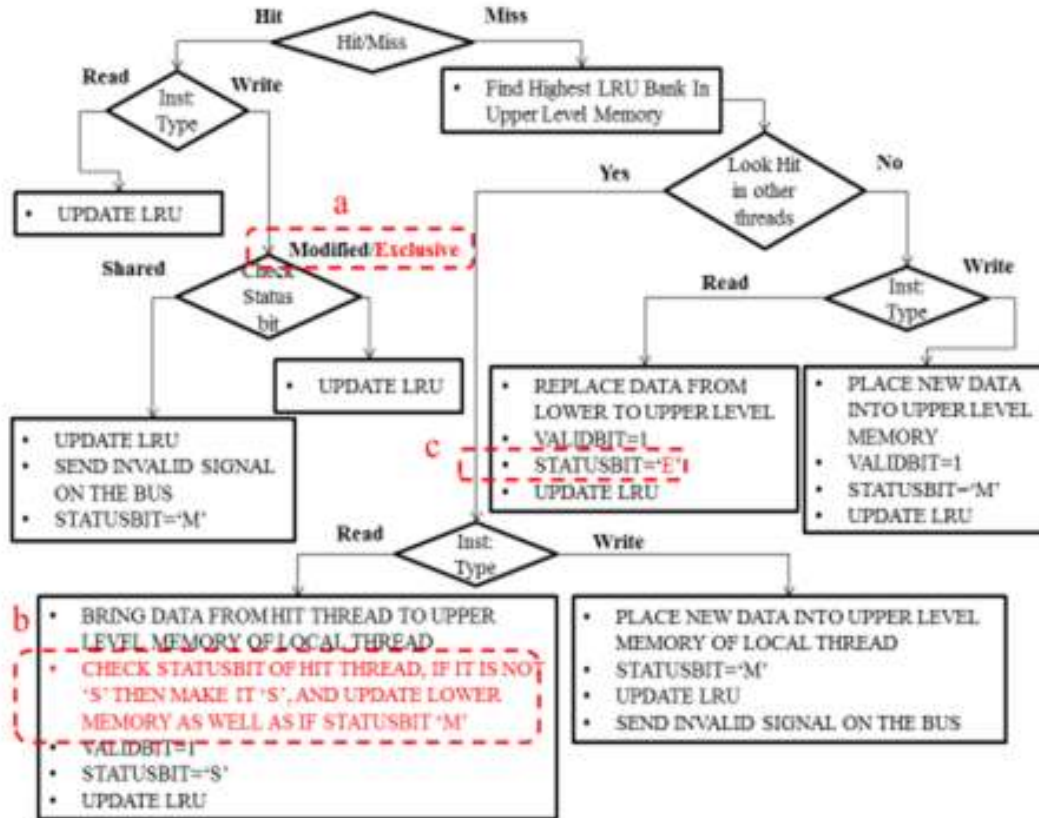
Hit
Hit/Miss
Miss

Read
Inst: Type
Write

• Find Highest LRU Bank In Upper Level Memory

Yes
Look Hit in other threads
No

• UPDATE LRU

a
Modified/Exclusive

Shared
Check Status bit

Read
Inst: Type
Write

• UPDATE LRU

• UPDATE LRU
• SEND INVALID SIGNAL ON THE BUS
• STATUSBIT='M'

• REPLACE DATA FROM LOWER TO UPPER LEVEL
• VALIDBIT=1
• STATUSBIT='E'
• UPDATE LRU

c

• PLACE NEW DATA INTO UPPER LEVEL MEMORY
• VALIDBIT=1
• STATUSBIT='M'
• UPDATE LRU

Read
Inst: Type
Write

b
• BRING DATA FROM HIT THREAD TO UPPER LEVEL MEMORY OF LOCAL THREAD
• CHECK STATUSBIT OF HIT THREAD, IF IT IS NOT 'S' THEN MAKE IT 'S', AND UPDATE LOWER MEMORY AS WELL AS IF STATUSBIT 'M'
• VALIDBIT=1
• STATUSBIT='S'
• UPDATE LRU

• PLACE NEW DATA INTO UPPER LEVEL MEMORY OF LOCAL THREAD
• STATUSBIT='M'
• UPDATE LRU
• SEND INVALID SIGNAL ON THE BUS